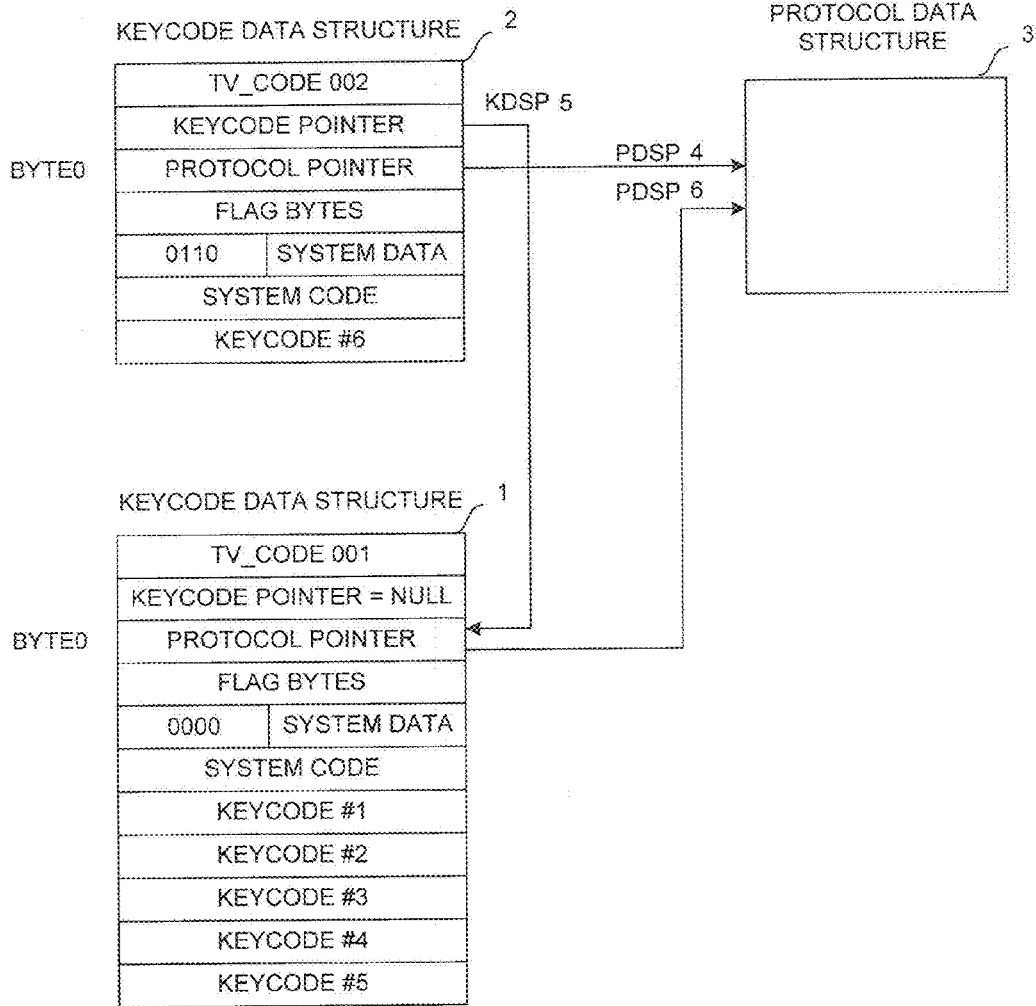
KEYCODE DATA STRUCTURE 2

PROTOCOL DATA STRUCTURE 3

| TV_CODE 002 | |
|---|---|
| KEYCODE POINTER | |
| PROTOCOL POINTER | |
| FLAG BYTES | |
| 0110 | SYSTEM DATA |
| SYSTEM CODE | |
| KEYCODE #6 | |

BYTE0

KDSP 5

PDSP 4

PDSP 6

KEYCODE DATA STRUCTURE 1

| TV_CODE 001 | |
|---|---|
| KEYCODE POINTER = NULL | |
| PROTOCOL POINTER | |
| FLAG BYTES | |
| 0000 | SYSTEM DATA |
| SYSTEM CODE | |
| KEYCODE #1 | |
| KEYCODE #2 | |
| KEYCODE #3 | |
| KEYCODE #4 | |
| KEYCODE #5 | |

BYTE0